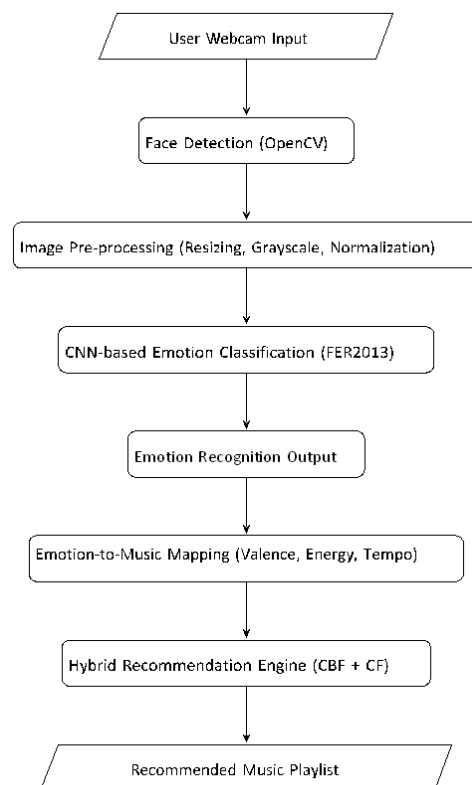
User Webcam Input

Face Detection (OpenCV)

Image Pre-processing (Resizing, Grayscale, Normalization)

CNN-based Emotion Classification (FER2013)

Emotion Recognition Output

Emotion-to-Music Mapping (Valence, Energy, Tempo)

Hybrid Recommendation Engine (CBF + CF)

Recommended Music Playlist